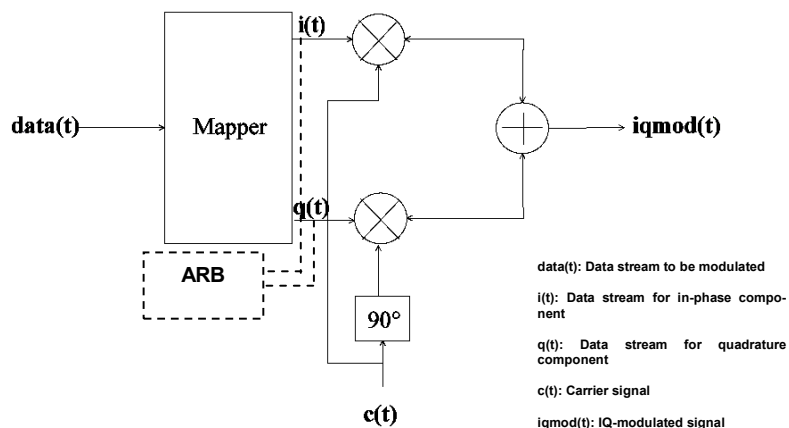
data(t)

Mapper

i(t)

q(t)

ARB

90°

c(t)

iqmod(t)

data(t): Data stream to be modulated

i(t): Data stream for in-phase component

q(t): Data stream for quadrature component

c(t): Carrier signal

iqmod(t): IQ-modulated signal